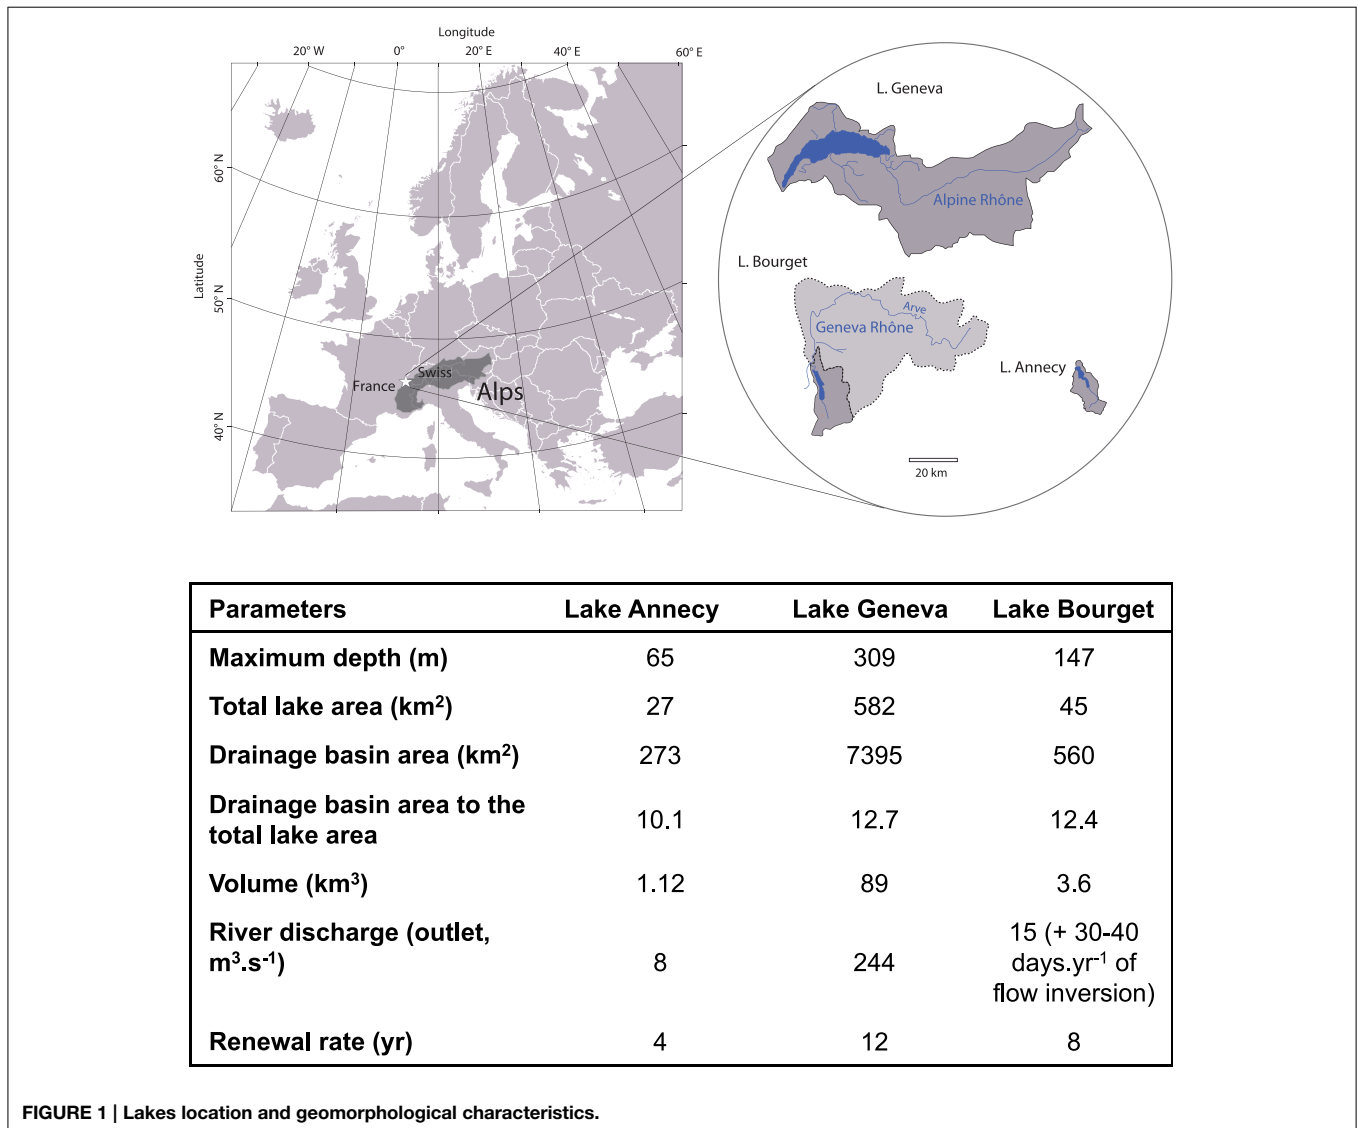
Longitude

20° W 0° 20° E 40° E 60° E

Latitude

60° N

50° N

40° N

France Swiss Alps

L. Geneva

Alpine Rhône

L. Bourget

Arve

Geneva Rhône

L. Annecy

20 km

| Parameters | Lake Annecy | Lake Geneva | Lake Bourget |
|---|---|---|---|
| Maximum depth (m) | 65 | 309 | 147 |
| Total lake area (km$^2$) | 27 | 582 | 45 |
| Drainage basin area (km$^2$) | 273 | 7395 | 560 |
| Drainage basin area to the total lake area | 10.1 | 12.7 | 12.4 |
| Volume (km$^3$) | 1.12 | 89 | 3.6 |
| River discharge (outlet, m$^3$.s$^{-1}$) | 8 | 244 | 15 (+ 30-40 days.yr$^{-1}$ of flow inversion) |
| Renewal rate (yr) | 4 | 12 | 8 |

FIGURE 1 | Lakes location and geomorphological characteristics.